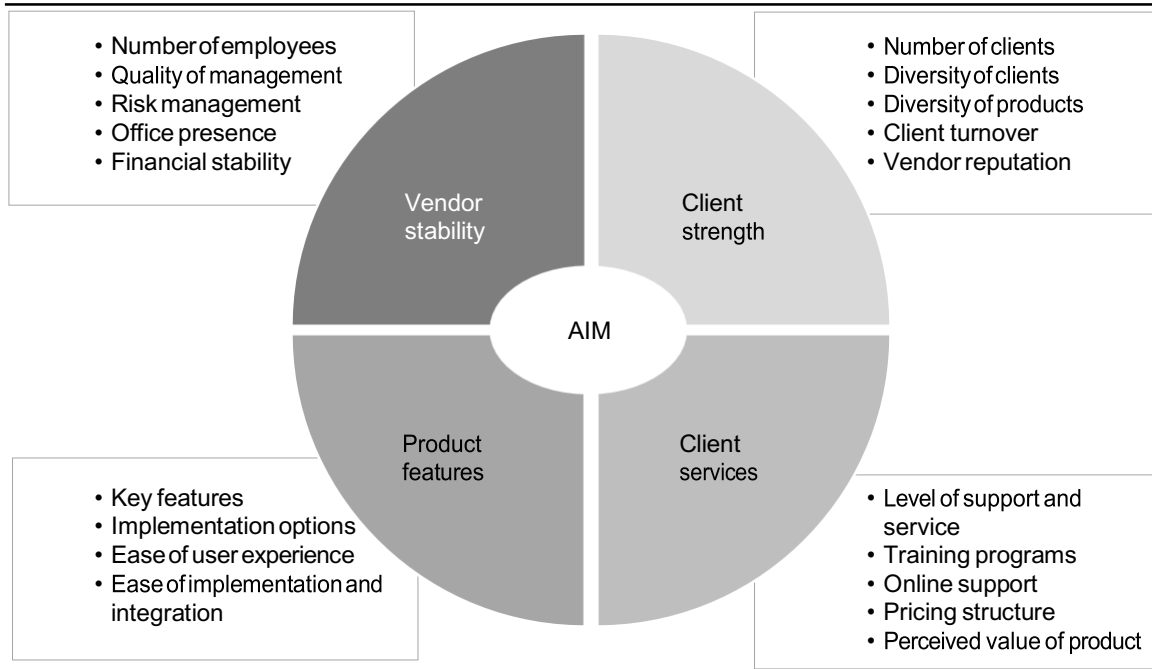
• Number of employees
• Quality of management
• Risk management
• Office presence
• Financial stability

• Number of clients
• Diversity of clients
• Diversity of products
• Client turnover
• Vendor reputation

Vendor stability

Client strength

AIM

Product features

Client services

• Key features
• Implementation options
• Ease of user experience
• Ease of implementation and integration

• Level of support and service
• Training programs
• Online support
• Pricing structure
• Perceived value of product